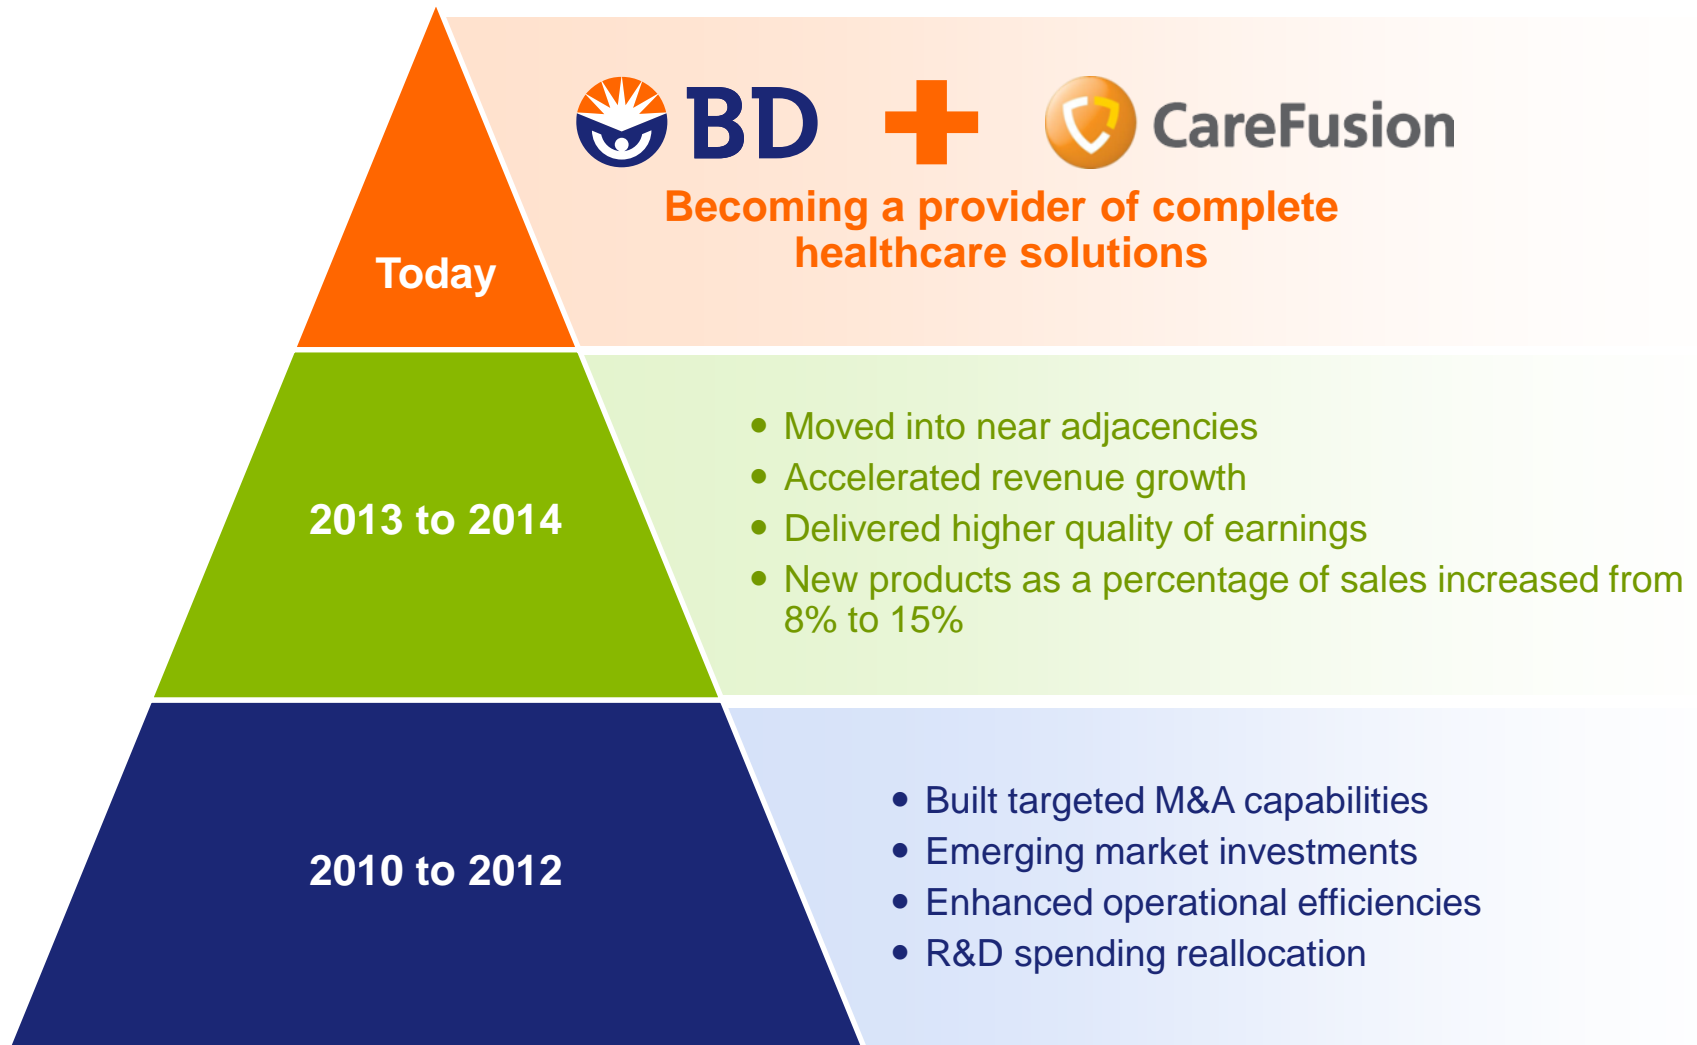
Today

BD + CareFusion

Becoming a provider of complete healthcare solutions

2013 to 2014

- Moved into near adjacencies
- Accelerated revenue growth
- Delivered higher quality of earnings
- New products as a percentage of sales increased from 8% to 15%

2010 to 2012

- Built targeted M&A capabilities
- Emerging market investments
- Enhanced operational efficiencies
- R&D spending reallocation